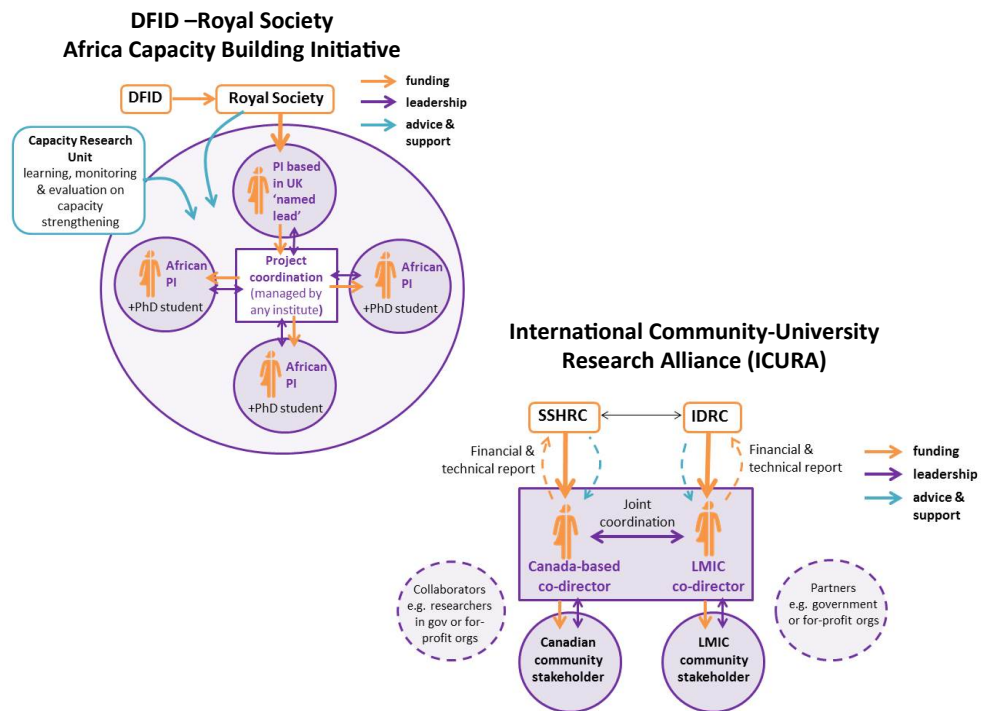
DFID –Royal Society
Africa Capacity Building Initiative

DFID
Royal Society

funding
leadership
advice & support

Capacity Research Unit
learning, monitoring & evaluation on capacity strengthening

PI based in UK 'named lead'

African PI
+PhD student

Project coordination (managed by any institute)

African PI
+PhD student

African PI
+PhD student

International Community-University Research Alliance (ICURA)

SSHRC
IDRC

Financial & technical report
Financial & technical report

funding
leadership
advice & support

Joint coordination

Canada-based co-director
LMIC co-director

Collaborators e.g. researchers in gov or for-profit orgs

Partners e.g. government or for-profit orgs

Canadian community stakeholder
LMIC community stakeholder